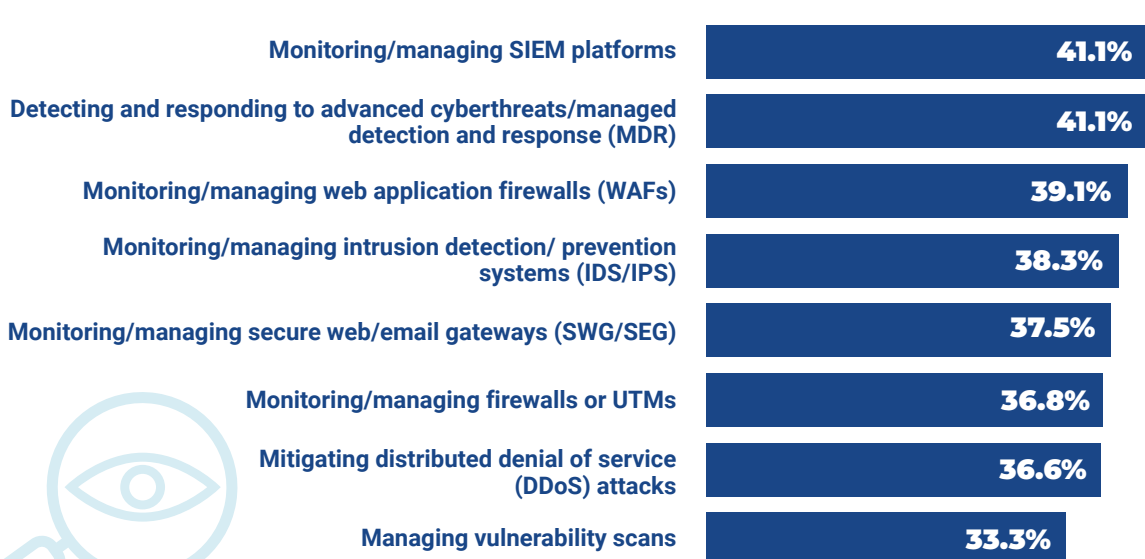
Monitoring/managing SIEM platforms 41.1%

Detecting and responding to advanced cyberthreats/managed detection and response (MDR) 41.1%

Monitoring/managing web application firewalls (WAFs) 39.1%

Monitoring/managing intrusion detection/ prevention systems (IDS/IPS) 38.3%

Monitoring/managing secure web/email gateways (SWG/SEG) 37.5%

Monitoring/managing firewalls or UTMs 36.8%

Mitigating distributed denial of service (DDoS) attacks 36.6%

Managing vulnerability scans 33.3%